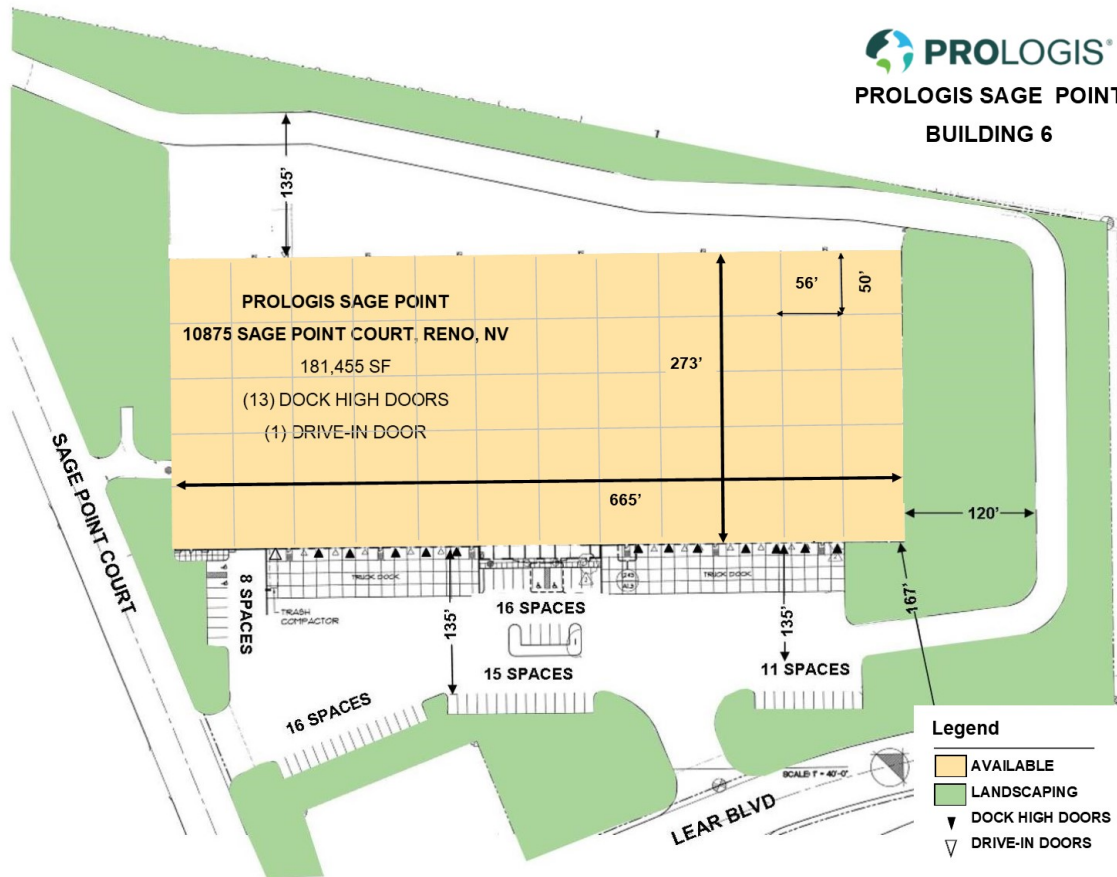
PROLOGIS®

PROLOGIS SAGE POINT

BUILDING 6

135'

PROLOGIS SAGE POINT
10875 SAGE POINT COURT, RENO, NV
181,455 SF
(13) DOCK HIGH DOORS
(1) DRIVE-IN DOOR

273'

56'

50'

665'

120'

SAGE POINT COURT

TRUCK DOCK

TRUCK DOCK

8 SPACES

TRASH COMPACTOR

135'

16 SPACES

135'

167'

15 SPACES

11 SPACES

16 SPACES

SCALE: 1" = 40'-0"

LEAR BLVD

Legend
AVAILABLE
LANDSCAPING
DOCK HIGH DOORS
DRIVE-IN DOORS